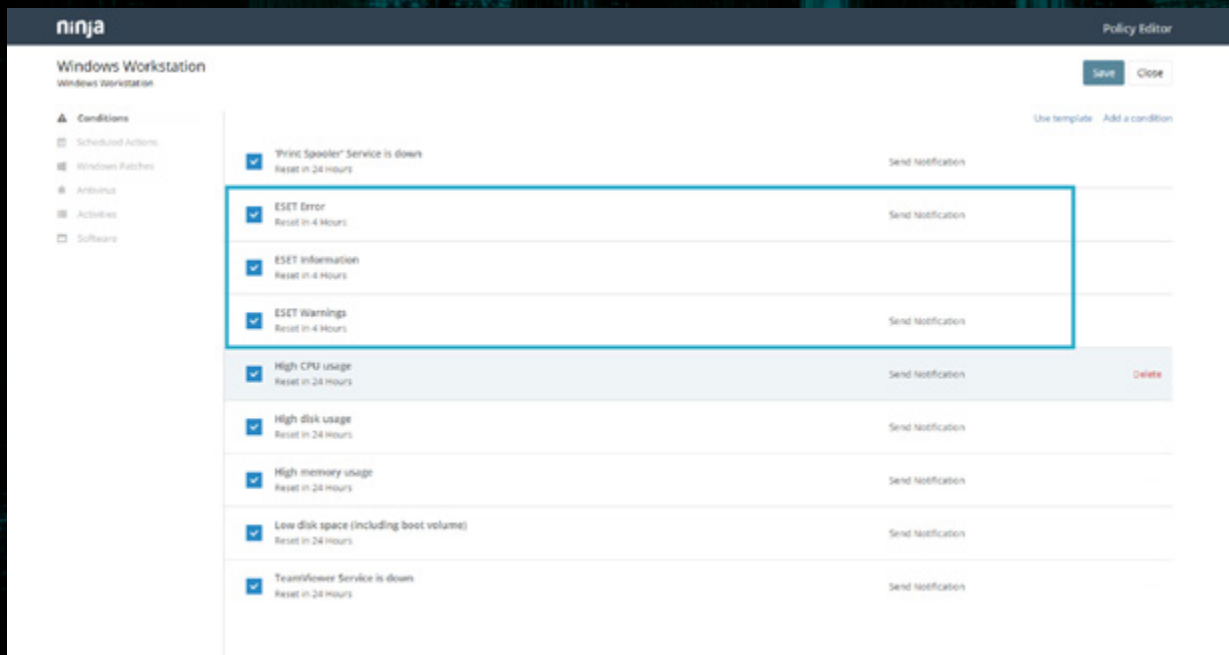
ninja

Policy Editor

Windows Workstation
Windows Workstation

Save
Close

Conditions
Scheduled Actions
Windows Patches
Antivirus
Activities
Software

Use template
Add a condition

"Print Spooler" Service is down
Reset in 24 Hours
Send Notification

ESET Error
Reset in 4 Hours
Send Notification

ESET Information
Reset in 4 Hours

ESET Warnings
Reset in 4 Hours
Send Notification

High CPU usage
Reset in 24 Hours
Send Notification
Delete

High disk usage
Reset in 24 Hours
Send Notification

High memory usage
Reset in 24 Hours
Send Notification

Low disk space (including boot volume)
Reset in 24 Hours
Send Notification

TeamViewer Service is down
Reset in 24 Hours
Send Notification